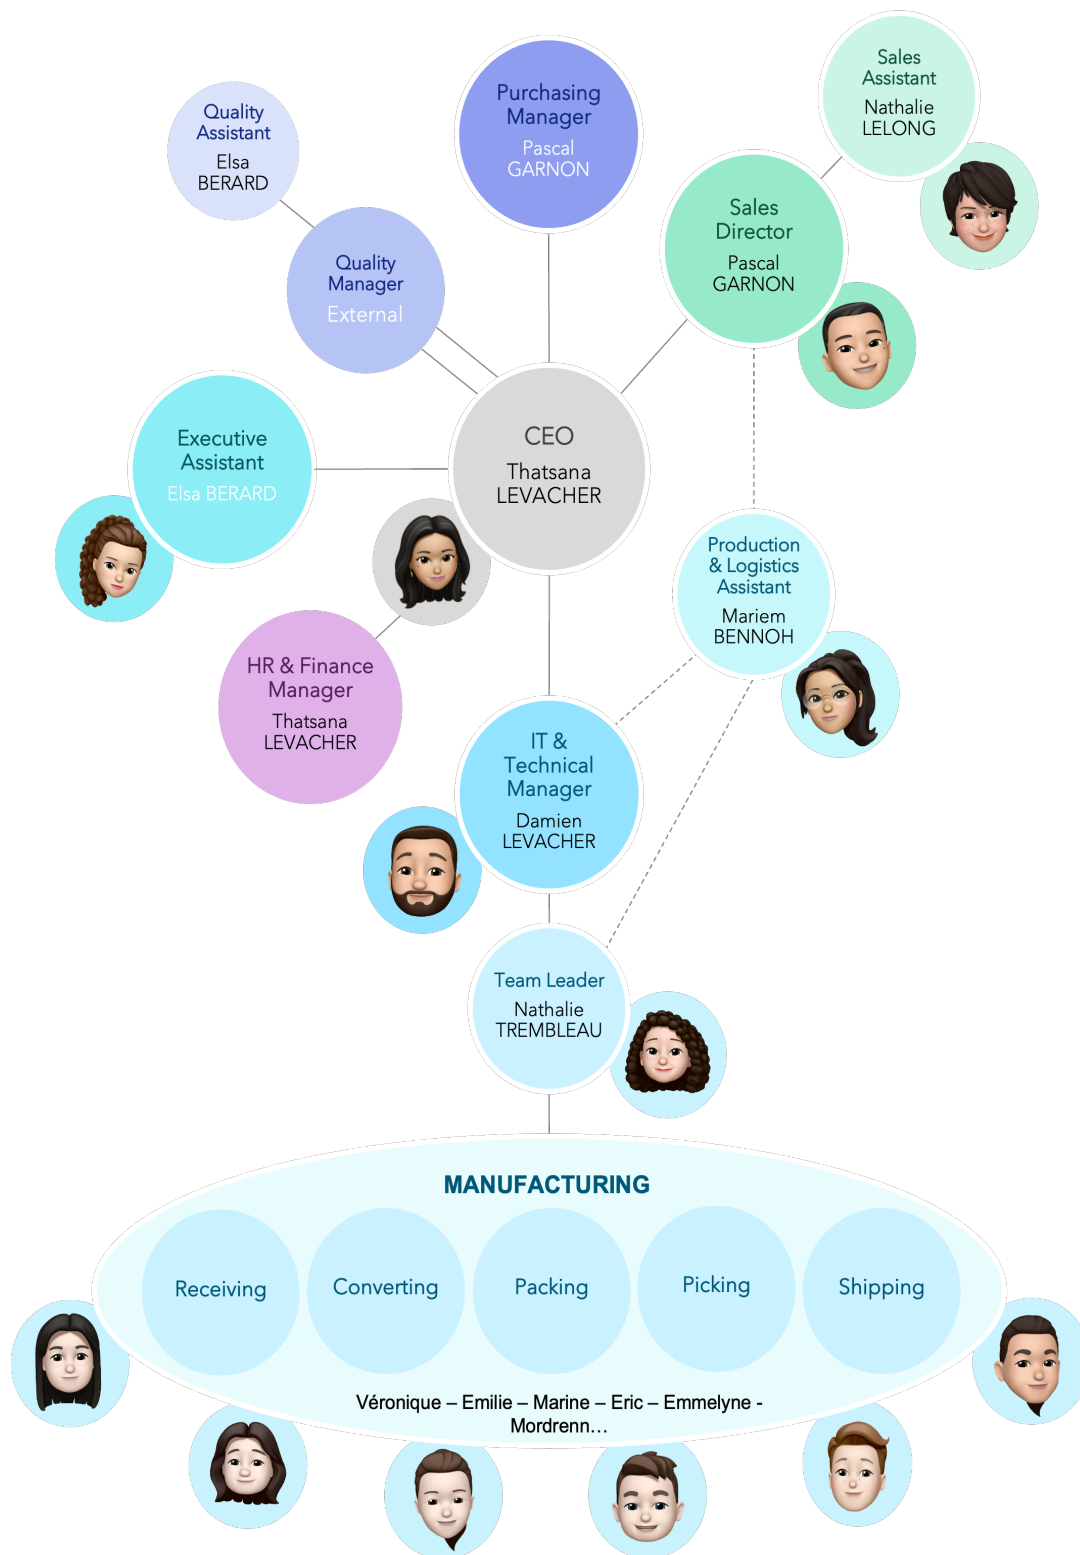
Quality Assistant
Elsa BERARD

Purchasing Manager
Pascal GARNON

Sales Assistant
Nathalie LELONG

Sales Director
Pascal GARNON

Quality Manager
External

Executive Assistant
Elsa BERARD

CEO
Thatsana LEVACHER

Production & Logistics Assistant
Mariem BENNOH

HR & Finance Manager
Thatsana LEVACHER

IT & Technical Manager
Damien LEVACHER

Team Leader
Nathalie TREMBLEAU

MANUFACTURING

Receiving

Converting

Packing

Picking

Shipping

Véronique – Emilie – Marine – Eric – Emmelyne - Mordrenn…